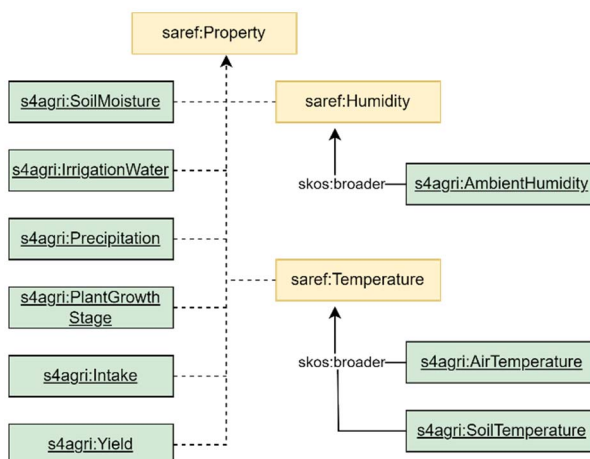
saref:Property

s4agri:SoilMoisture

saref:Humidity

s4agri:IrrigationWater

skos:broader

s4agri:AmbientHumidity

s4agri:Precipitation

saref:Temperature

s4agri:PlantGrowth Stage

skos:broader

s4agri:AirTemperature

s4agri:Intake

s4agri:SoilTemperature

s4agri:Yield